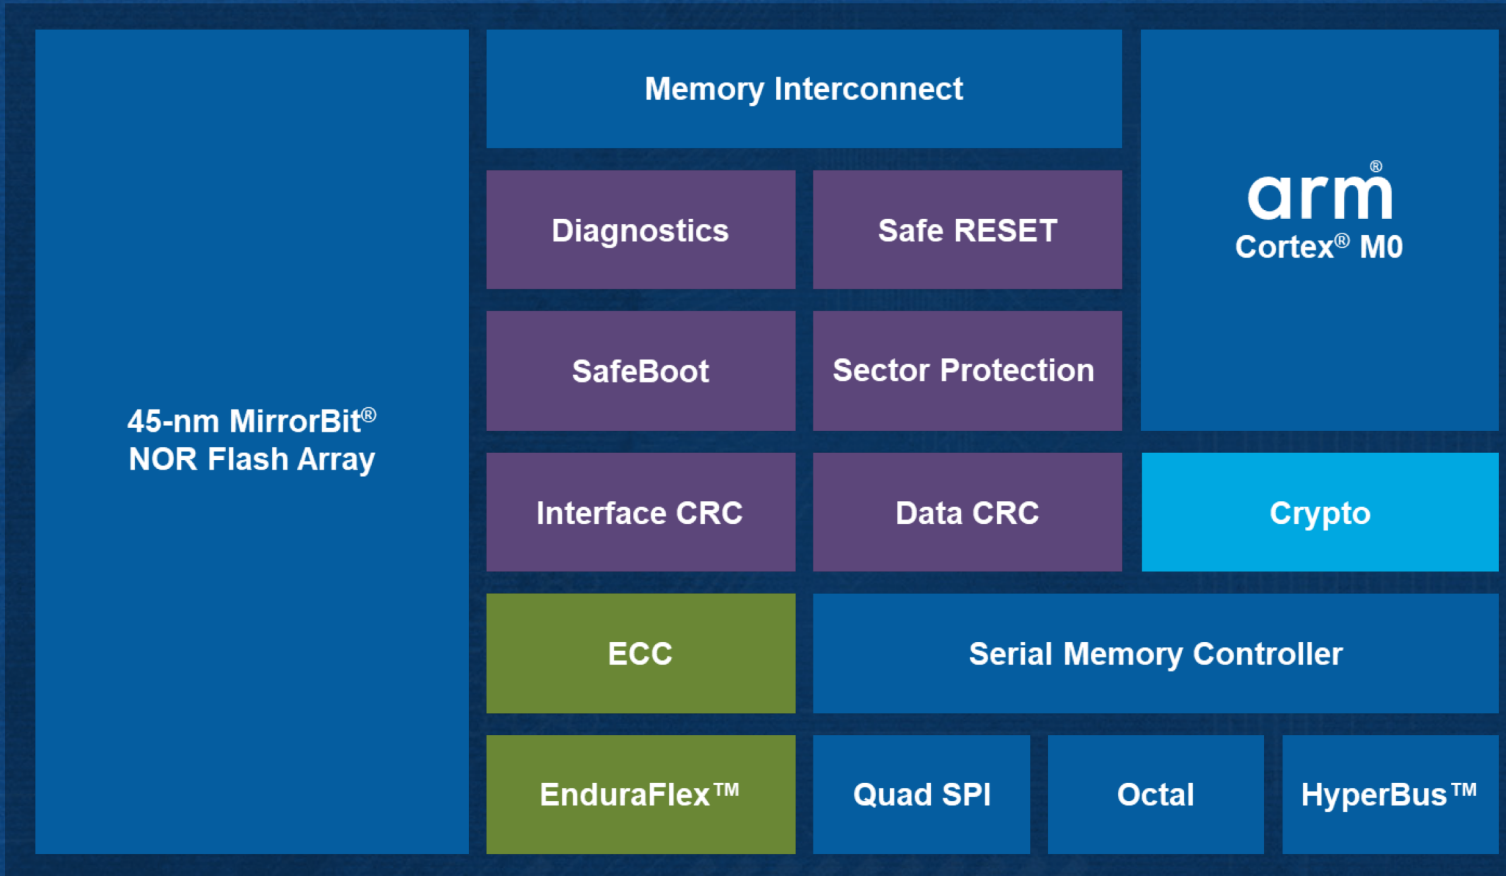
45-nm MirrorBit®
NOR Flash Array

Memory Interconnect

arm®
Cortex® M0

Diagnostics

Safe RESET

SafeBoot

Sector Protection

Interface CRC

Data CRC

Crypto

ECC

Serial Memory Controller

EnduraFlex™

Quad SPI

Octal

HyperBus™